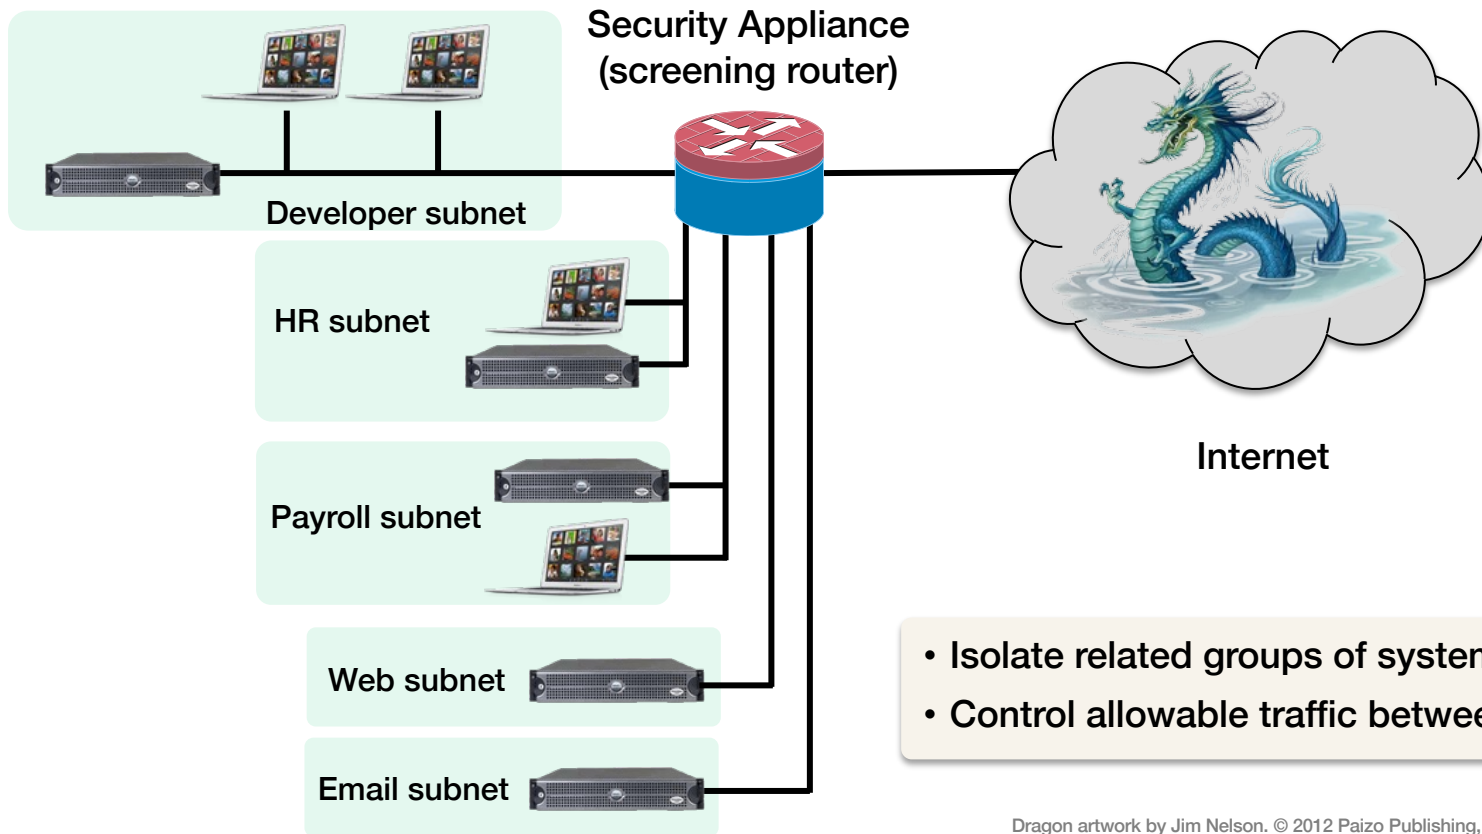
Security Appliance
(screening router)

Developer subnet

HR subnet

Payroll subnet

Web subnet

Email subnet

Internet

• Isolate related groups of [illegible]
• Control allowable traffic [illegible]

Dragon artwork by Jim Nelson. © 2012 Paizo Publishing, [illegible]